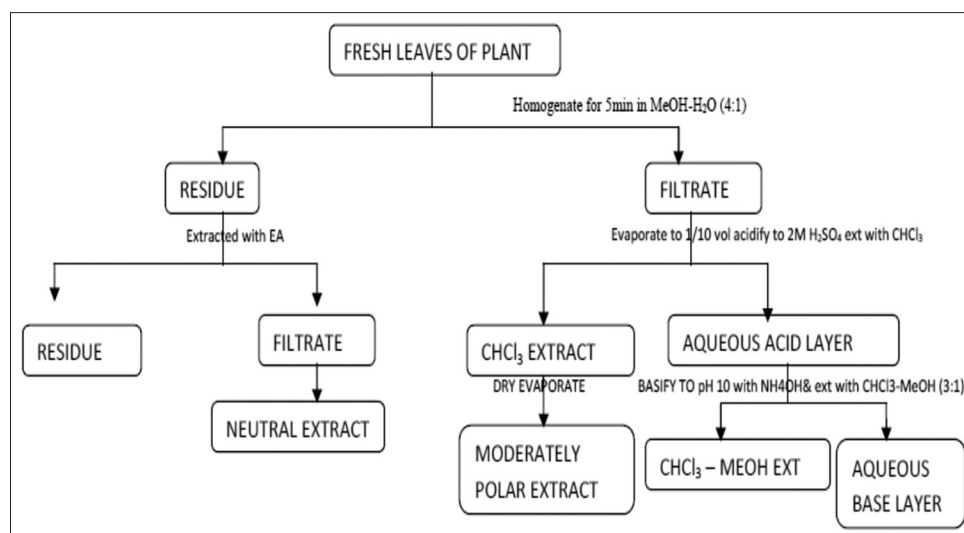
FRESH LEAVES OF PLANT

Homogenate for 5min in MeOH-H₂O (4:1)

RESIDUE

Extracted with EA

FILTRATE

Evaporate to 1/10 vol acidify to 2M $H_2SO_4$ ext with $CHCl_3$

RESIDUE

FILTRATE

NEUTRAL EXTRACT

$CHCl_3$ EXTRACT

DRY EVAPORATE

MODERATELY POLAR EXTRACT

AQUEOUS ACID LAYER

BASIFY TO pH 10 with NH4OH& ext with CHCl3-MeOH (3:1)

$CHCl_3$ – MEOH EXT

AQUEOUS BASE LAYER